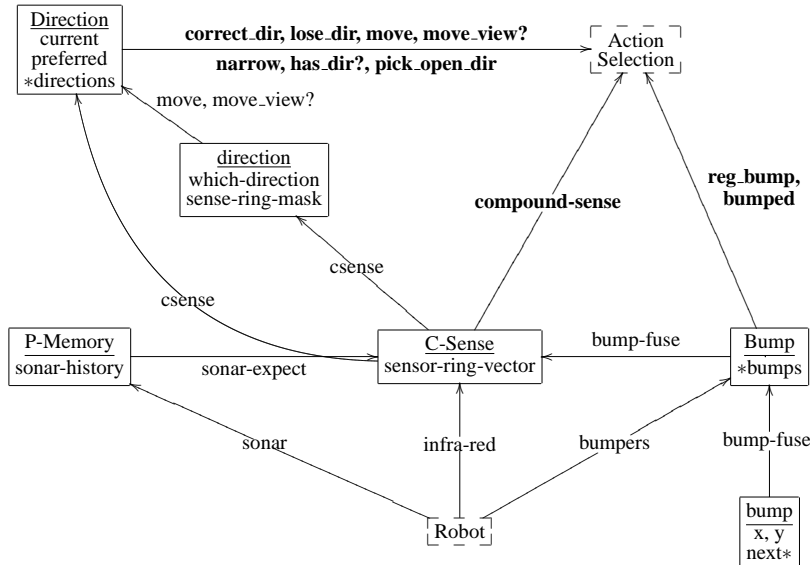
Direction
current
preferred
∗directions

correct_dir, lose_dir, move, move_view?
narrow, has_dir?, pick_open_dir

Action
Selection

move, move_view?

direction
which-direction
sense-ring-mask

compound-sense

reg_bump,
bumped

csense

csense

P-Memory
sonar-history

sonar-expect

C-Sense
sensor-ring-vector

bump-fuse

Bump
∗bumps

sonar

infra-red

bumpers

bump-fuse

Robot

bump
x, y
next∗